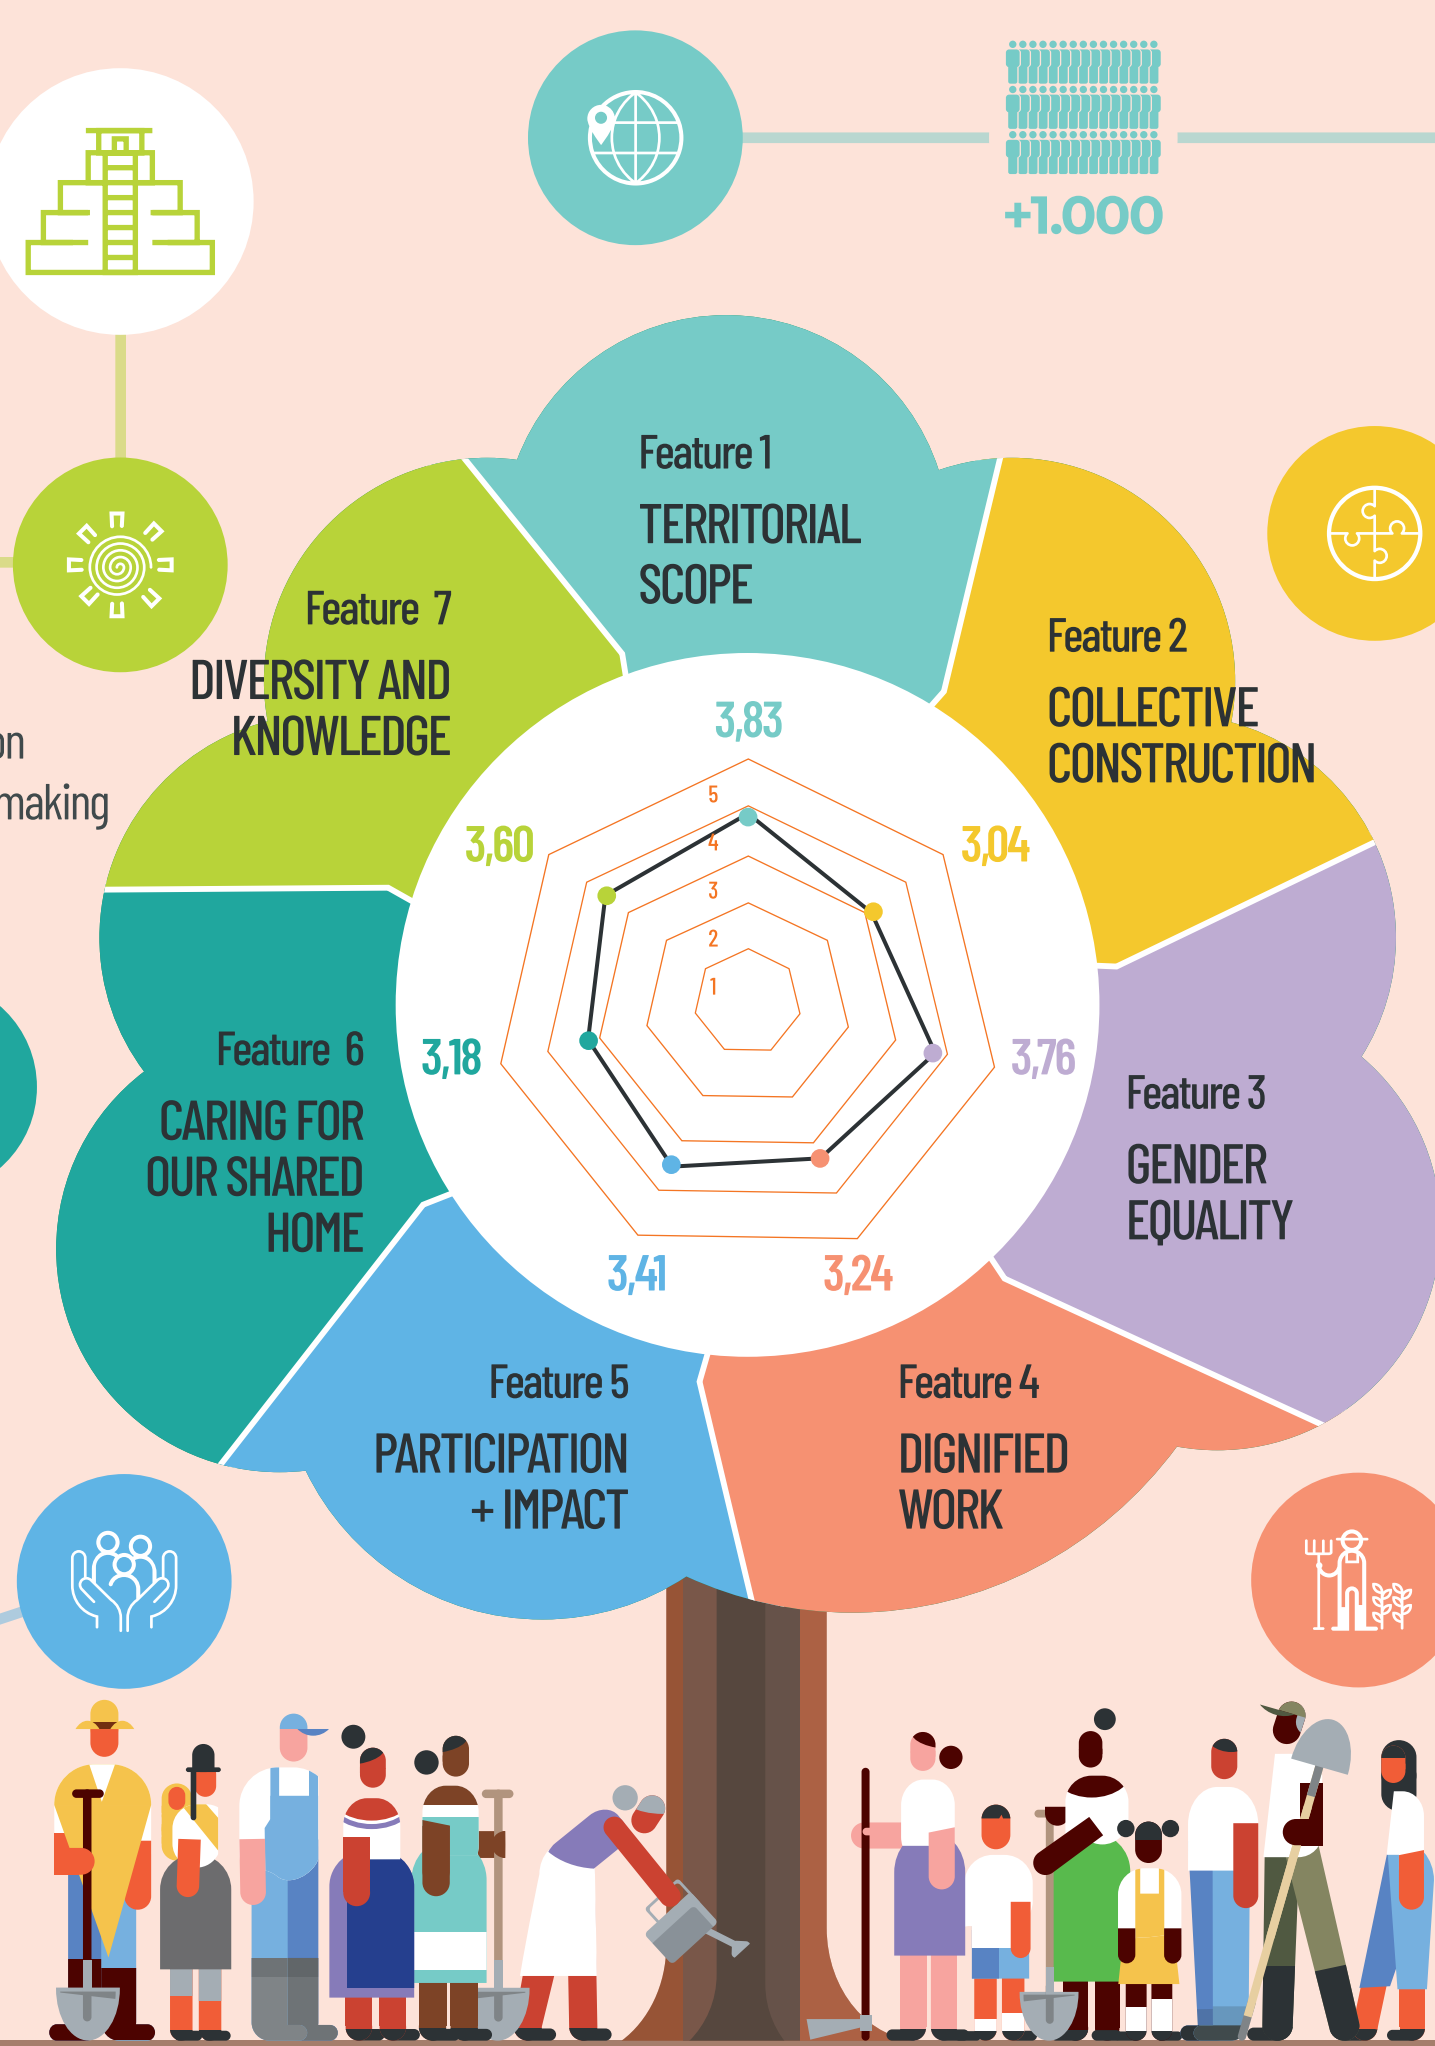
+1.000

on
making

Feature 1
TERRITORIAL SCOPE

Feature 2
COLLECTIVE CONSTRUCTION

Feature 3
GENDER EQUALITY

Feature 4
DIGNIFIED WORK

Feature 5
PARTICIPATION + IMPACT

Feature 6
CARING FOR OUR SHARED HOME

Feature 7
DIVERSITY AND KNOWLEDGE

3,83
3,04
3,76
3,24
3,41
3,18
3,60

5
4
3
2
1